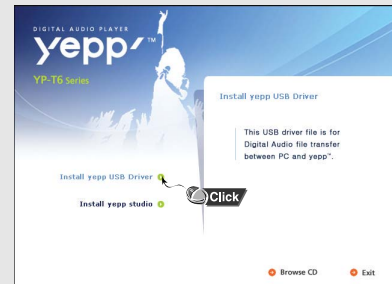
DIGITAL AUDIO PLAYER
yepp'™
YP-T6 Series

Install yepp USB Driver

This USB driver file is for Digital Audio file transfer between PC and yepp™.

Install yepp USB Driver
Click
Install yepp studio

Browse CD
Exit